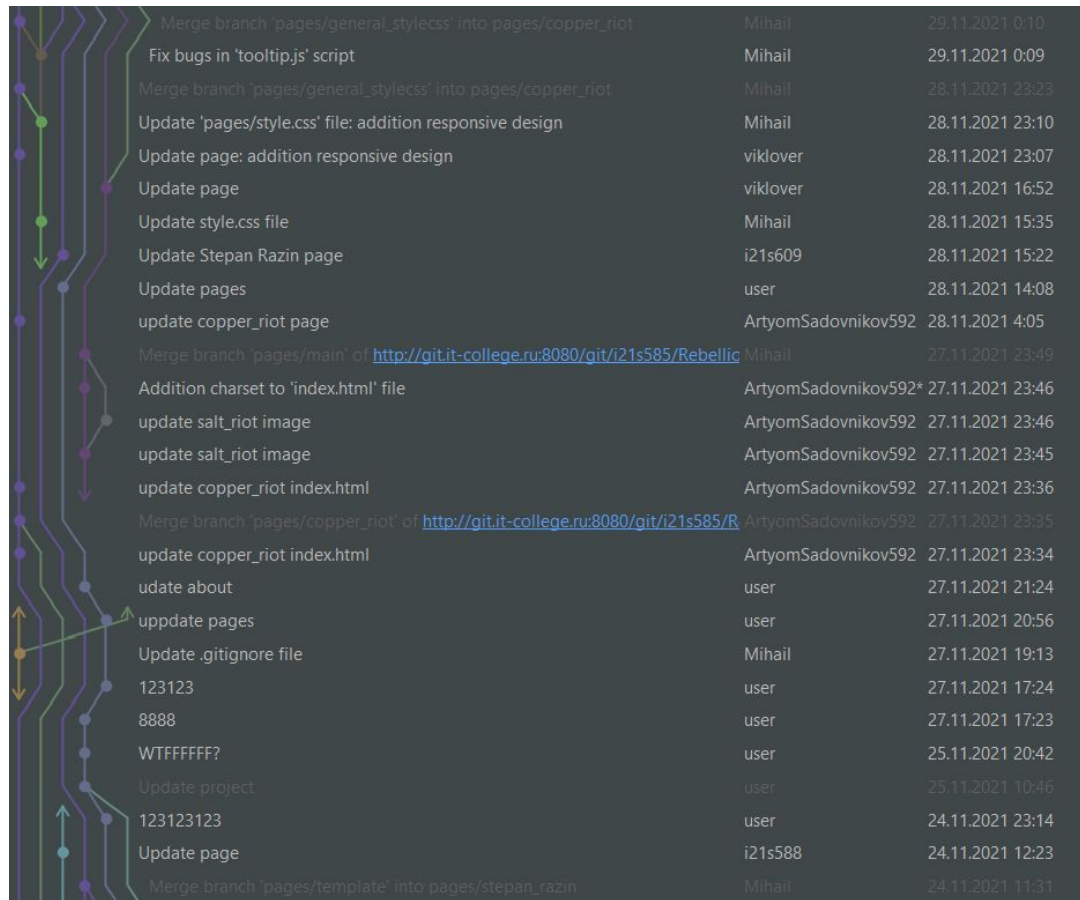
| | | |
|---|---|---|
| Merge branch 'pages/general_stylecss' into pages/copper_riot | Mihail | 29.11.2021 0:10 |
| Fix bugs in 'tooltip.js' script | Mihail | 29.11.2021 0:09 |
| Merge branch 'pages/general_stylecss' into pages/copper_riot | Mihail | 28.11.2021 23:23 |
| Update 'pages/style.css' file: addition responsive design | Mihail | 28.11.2021 23:10 |
| Update page: addition responsive design | viklover | 28.11.2021 23:07 |
| Update page | viklover | 28.11.2021 16:52 |
| Update style.css file | Mihail | 28.11.2021 15:35 |
| Update Stepan Razin page | i21s609 | 28.11.2021 15:22 |
| Update pages | user | 28.11.2021 14:08 |
| update copper_riot page | ArtyomSadovnikov592 | 28.11.2021 4:05 |
| Merge branch 'pages/main' of http://git.it-college.ru:8080/git/i21s585/Rebellic | Mihail | 27.11.2021 23:49 |
| Addition charset to 'index.html' file | ArtyomSadovnikov592* | 27.11.2021 23:46 |
| update salt_riot image | ArtyomSadovnikov592 | 27.11.2021 23:46 |
| update salt_riot image | ArtyomSadovnikov592 | 27.11.2021 23:45 |
| update copper_riot index.html | ArtyomSadovnikov592 | 27.11.2021 23:36 |
| Merge branch 'pages/copper_riot' of http://git.it-college.ru:8080/git/i21s585/R | ArtyomSadovnikov592 | 27.11.2021 23:35 |
| update copper_riot index.html | ArtyomSadovnikov592 | 27.11.2021 23:34 |
| udate about | user | 27.11.2021 21:24 |
| uppdate pages | user | 27.11.2021 20:56 |
| Update .gitignore file | Mihail | 27.11.2021 19:13 |
| 123123 | user | 27.11.2021 17:24 |
| 8888 | user | 27.11.2021 17:23 |
| WTFFFFFF? | user | 25.11.2021 20:42 |
| Update project | user | 25.11.2021 10:46 |
| 123123123 | user | 24.11.2021 23:14 |
| Update page | i21s588 | 24.11.2021 12:23 |
| Merge branch 'pages/template' into pages/stepan_razin | Mihail | 24.11.2021 11:31 |